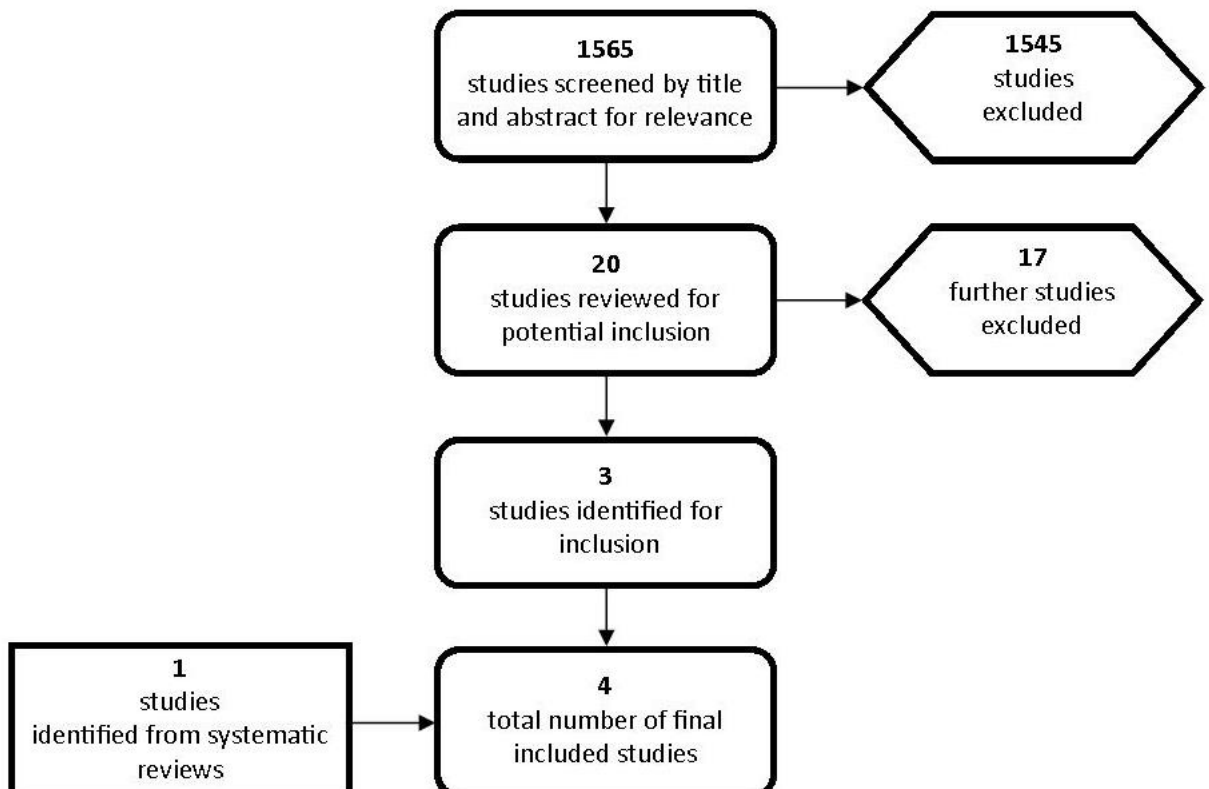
1565
studies screened by title and abstract for relevance

1545
studies excluded

20
studies reviewed for potential inclusion

17
further studies excluded

3
studies identified for inclusion

1
studies identified from systematic reviews

4
total number of final included studies